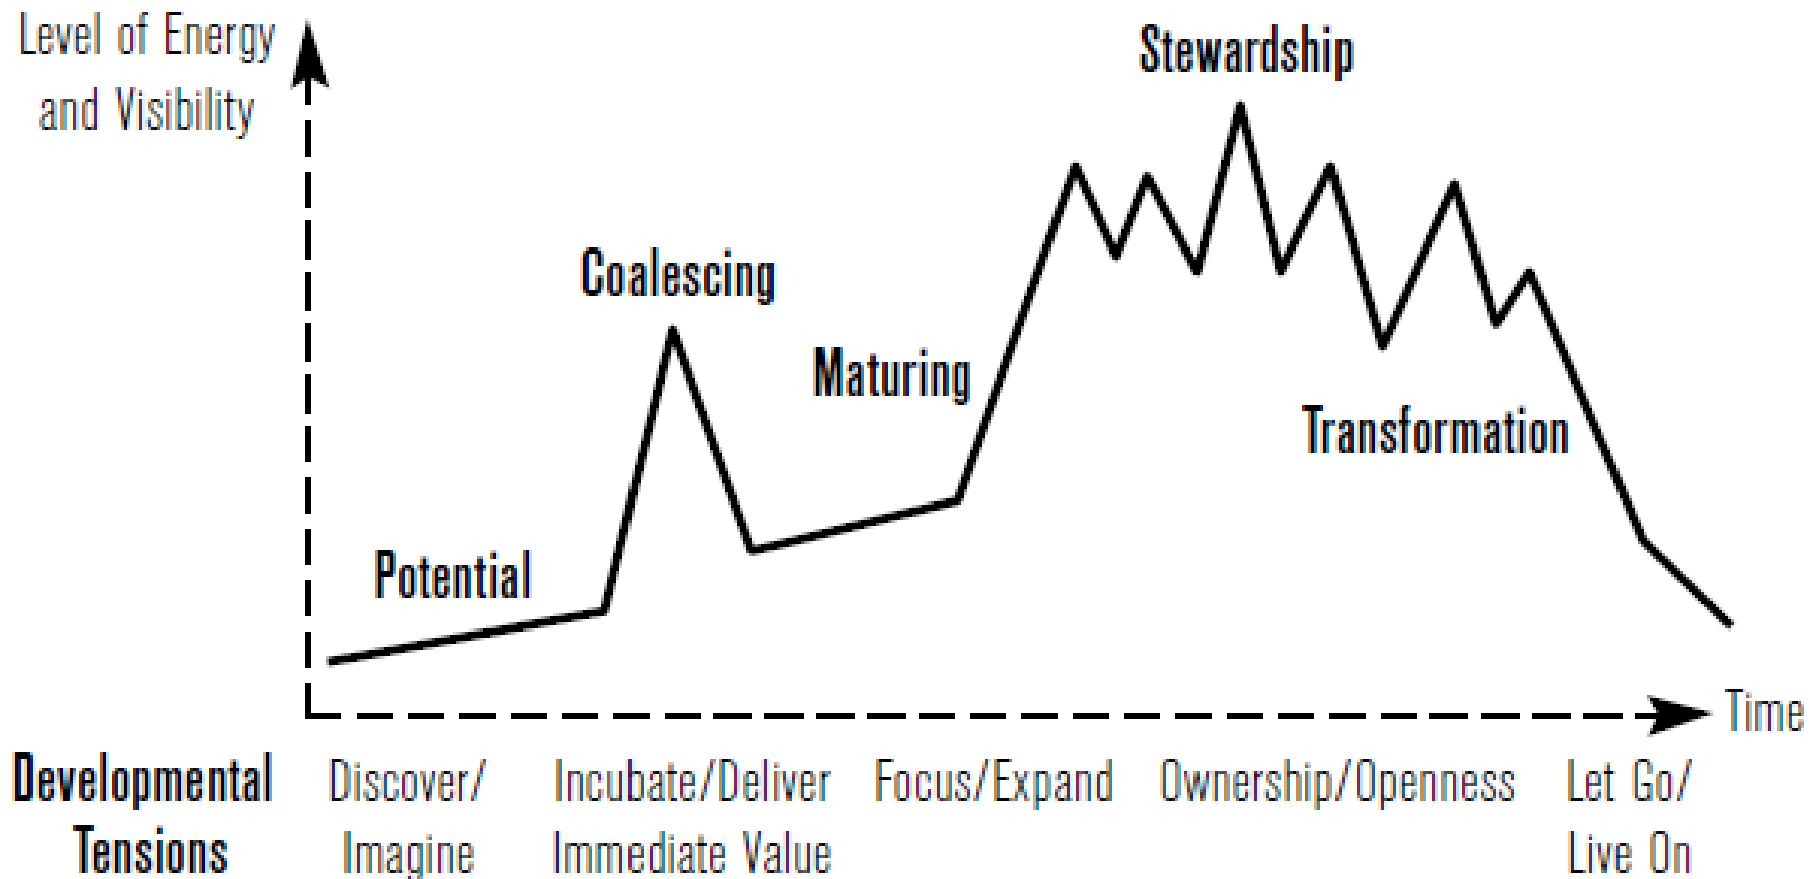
Level of Energy and Visibility

Stewardship

Coalescing

Maturing

Transformation

Potential

Time

Developmental Tensions

Discover/ Imagine

Incubate/Deliver Immediate Value

Focus/Expand

Ownership/Openness

Let Go/ Live On